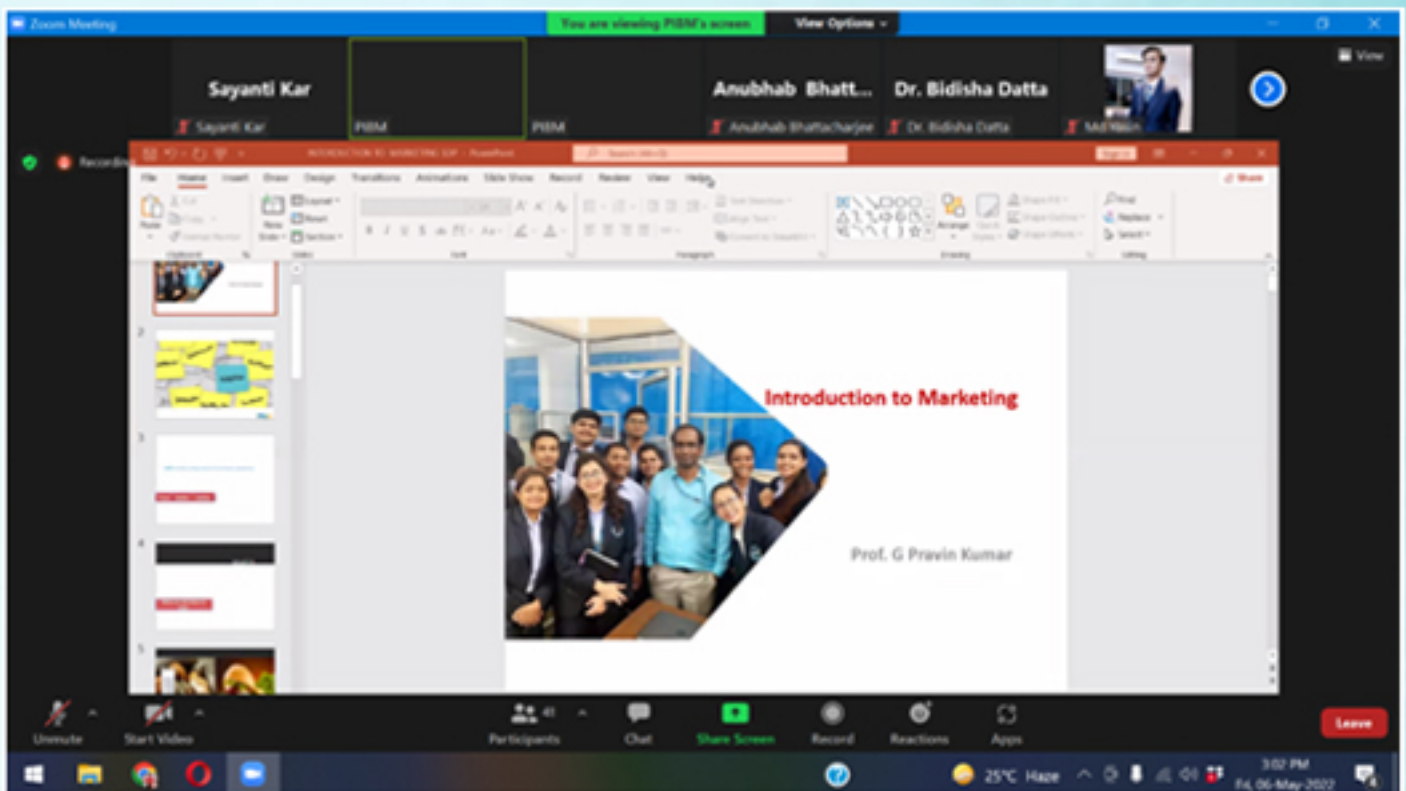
Zoom Meeting

You are viewing PIBM's screen

View Options

View

Sayanti Kar

Sayanti Kar

PIBM

PIBM

Anubhab Bhatt...

Anubhab Bhattacharjee

Dr. Bidisha Datta

Dr. Bidisha Datta

Md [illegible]

Recording

INTRODUCTION TO MARKETING EDP - PowerPoint

File Home Insert Draw Design Transitions Animations Slide Show Record Review View Help

Share

Paste

New Slide

Layout

Reset

Section

Arrange

Find

Replace

Select

2

3

4

5

Introduction to Marketing

Prof. G Pravin Kumar

Unmute

Start Video

Participants 41

Chat

Share Screen

Record

Reactions

Apps

Leave

25°C Haze

3:02 PM

Fri, 06-May-2022